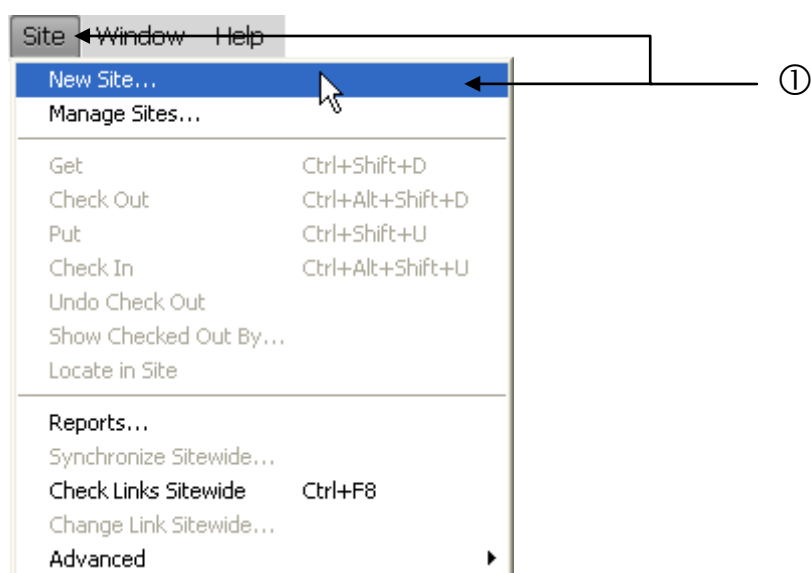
Site Window Help

New Site...
Manage Sites...

Get Ctrl+Shift+D
Check Out Ctrl+Alt+Shift+D
Put Ctrl+Shift+U
Check In Ctrl+Alt+Shift+U
Undo Check Out
Show Checked Out By...
Locate in Site

Reports...
Synchronize Sitewide...
Check Links Sitewide Ctrl+F8
Change Link Sitewide...
Advanced

①